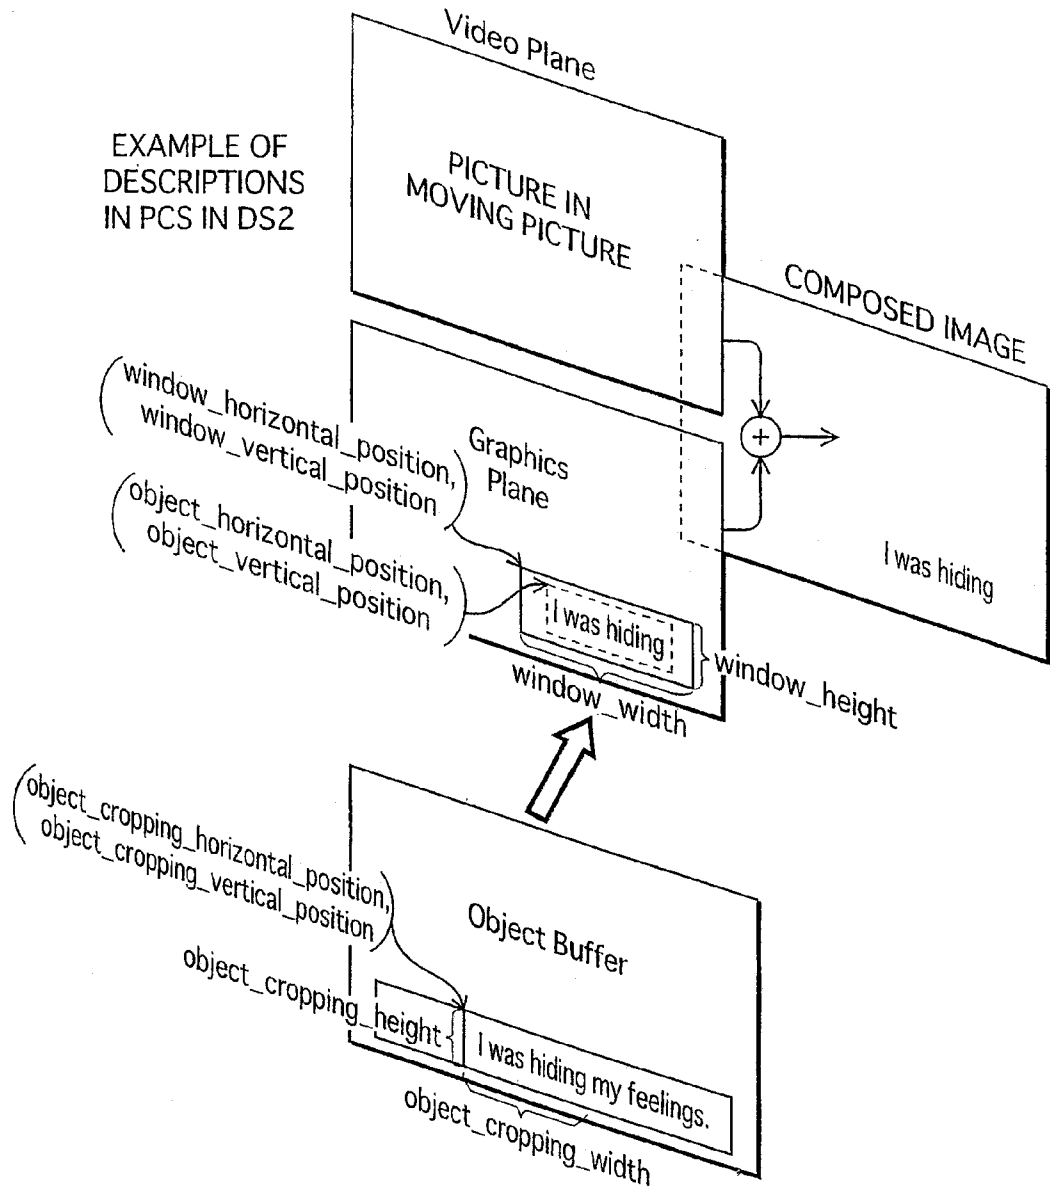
Video Plane

EXAMPLE OF DESCRIPTIONS IN PCS IN DS2

PICTURE IN MOVING PICTURE

COMPOSED IMAGE

(window_horizontal_position, window_vertical_position)

Graphics Plane

(object_horizontal_position, object_vertical_position)

+

I was hiding

I was hiding

window_height

window_width

(object_cropping_horizontal_position, object_cropping_vertical_position)

Object Buffer

object_cropping_height

I was hiding my feelings.

object_cropping_width